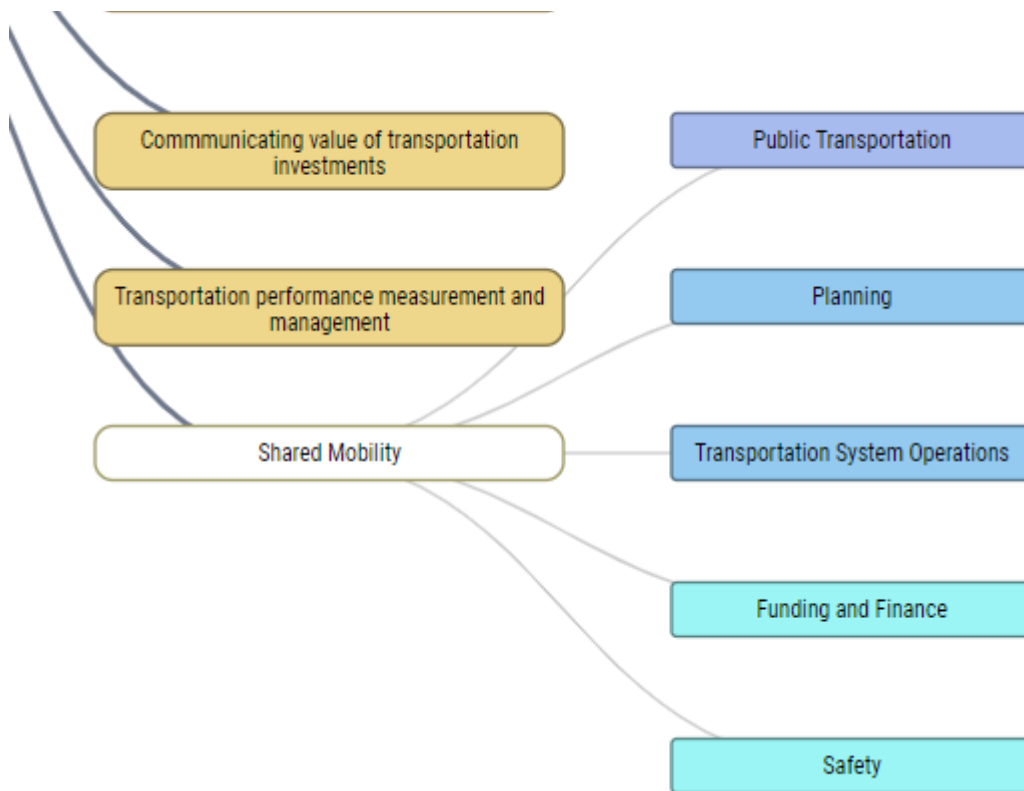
Commmunicating value of transportation investments

Transportation performance measurement and management

Shared Mobility

Public Transportation

Planning

Transportation System Operations

Funding and Finance

Safety